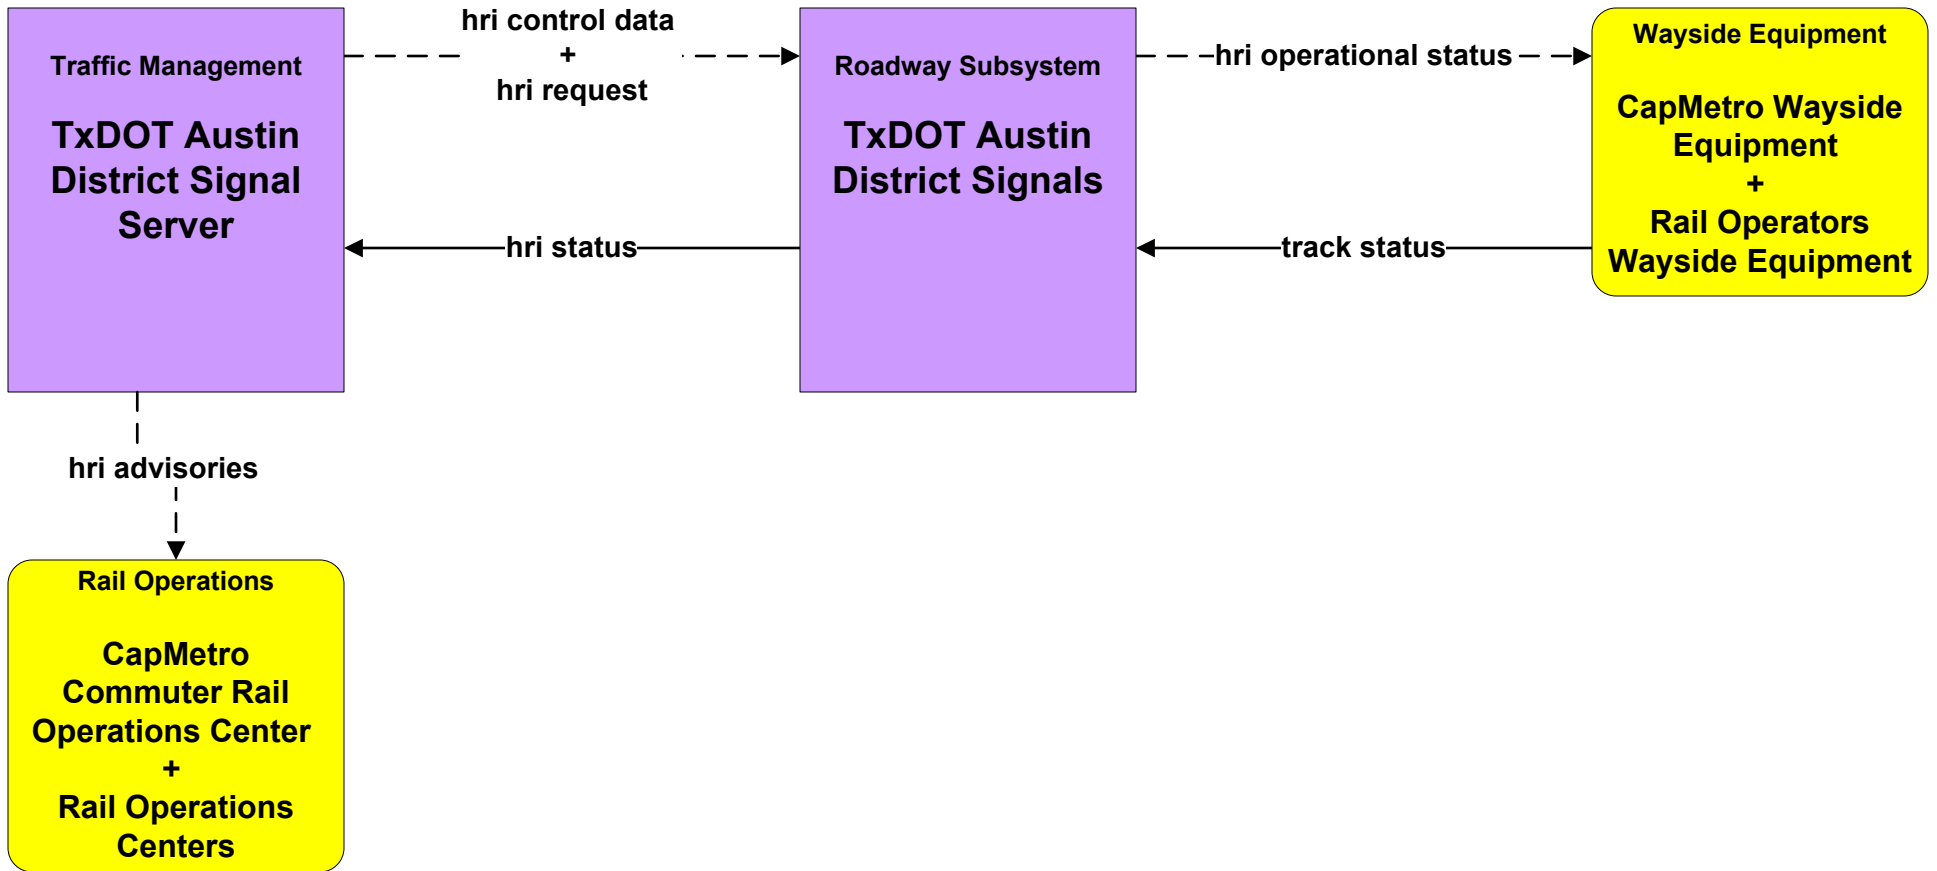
Traffic Management

TxDOT Austin District Signal Server

hri control data
+
hri request

Roadway Subsystem

TxDOT Austin District Signals

hri operational status

Wayside Equipment

CapMetro Wayside Equipment
+
Rail Operators Wayside Equipment

hri status

track status

hri advisories

Rail Operations

CapMetro Commuter Rail Operations Center
+
Rail Operations Centers